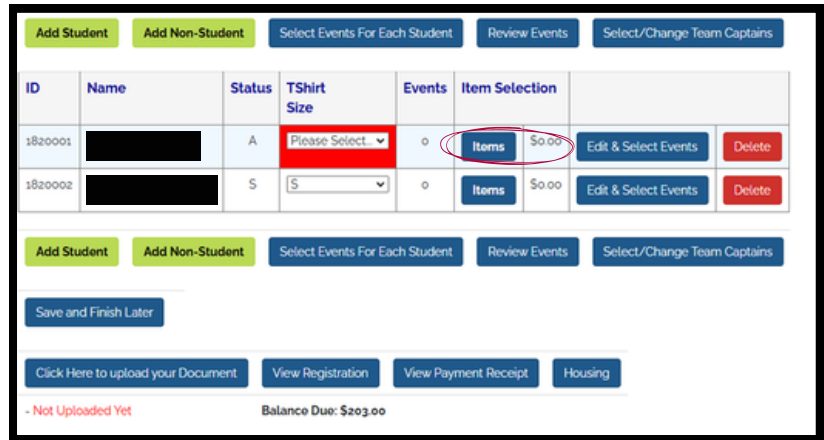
Add Student Add Non-Student Select Events For Each Student Review Events Select/Change Team Captains

| ID | Name | Status | TShirt Size | Events | Item Selection | | | |
|---|---|---|---|---|---|---|---|---|
| 1820001 | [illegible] | A | Please Select... | 0 | Items | $0.00 | Edit & Select Events | Delete |
| 1820002 | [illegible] | S | S | 0 | Items | $0.00 | Edit & Select Events | Delete |

Add Student Add Non-Student Select Events For Each Student Review Events Select/Change Team Captains

Save and Finish Later

Click Here to upload your Document View Registration View Payment Receipt Housing

- Not Uploaded Yet Balance Due: $203.00